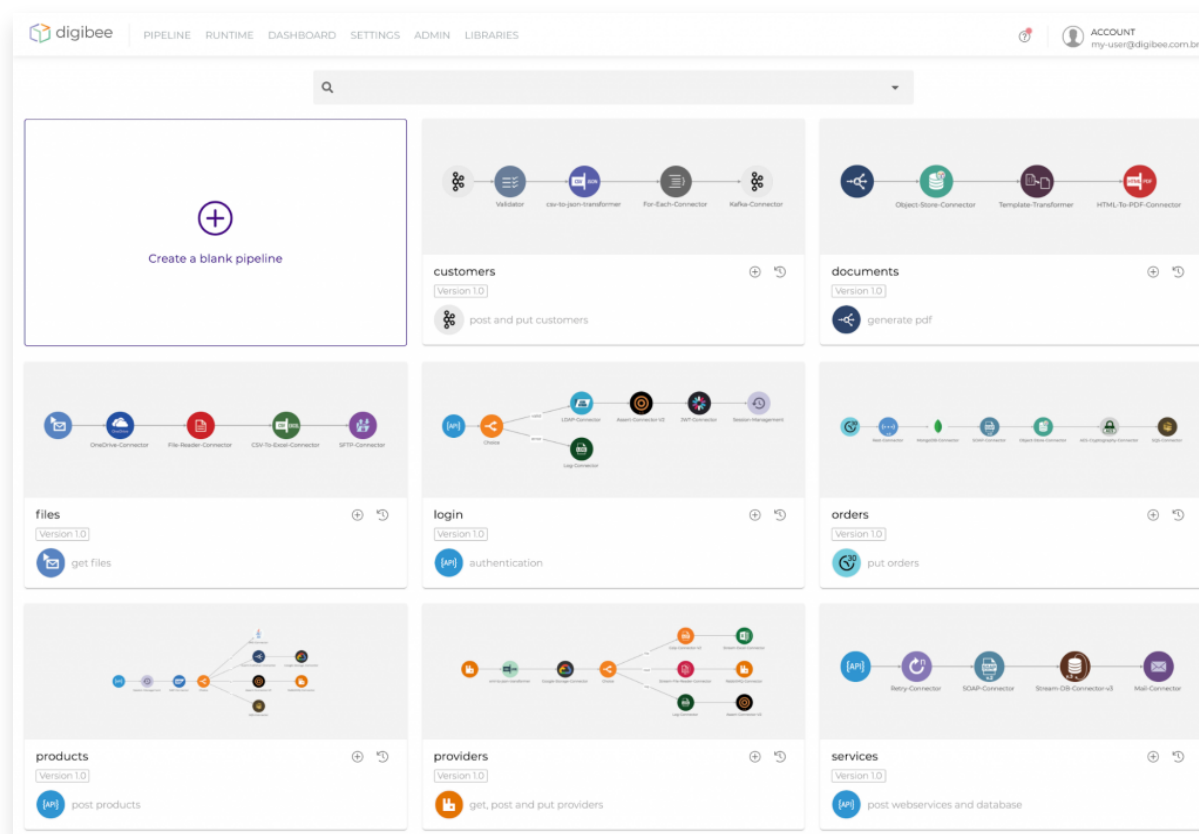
digibee PIPELINE RUNTIME DASHBOARD SETTINGS ADMIN LIBRARIES

ACCOUNT
my-user@digibee.com.br

Create a blank pipeline

Validator csv-to-json-transformer For-Each-Connector Kafka-Connector

customers
Version 1.0
post and put customers

Object-Store-Connector Template-Transformer HTML-To-PDF-Connector

documents
Version 1.0
generate pdf

OneDrive-Connector File-Reader-Connector CSV-To-Excel-Connector SFTP-Connector

files
Version 1.0
get files

[API] Choice LDAP-Connector Assert-Connector-V2 JWT-Connector Session Management Log-Connector

login
Version 1.0
authentication

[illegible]

orders
Version 1.0
put orders

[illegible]

products
Version 1.0
post products

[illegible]

providers
Version 1.0
get, post and put providers

[API] Retry-Connector SOAP-Connector Stream-DB-Connector-v3 Mail-Connector

services
Version 1.0
post webservices and database